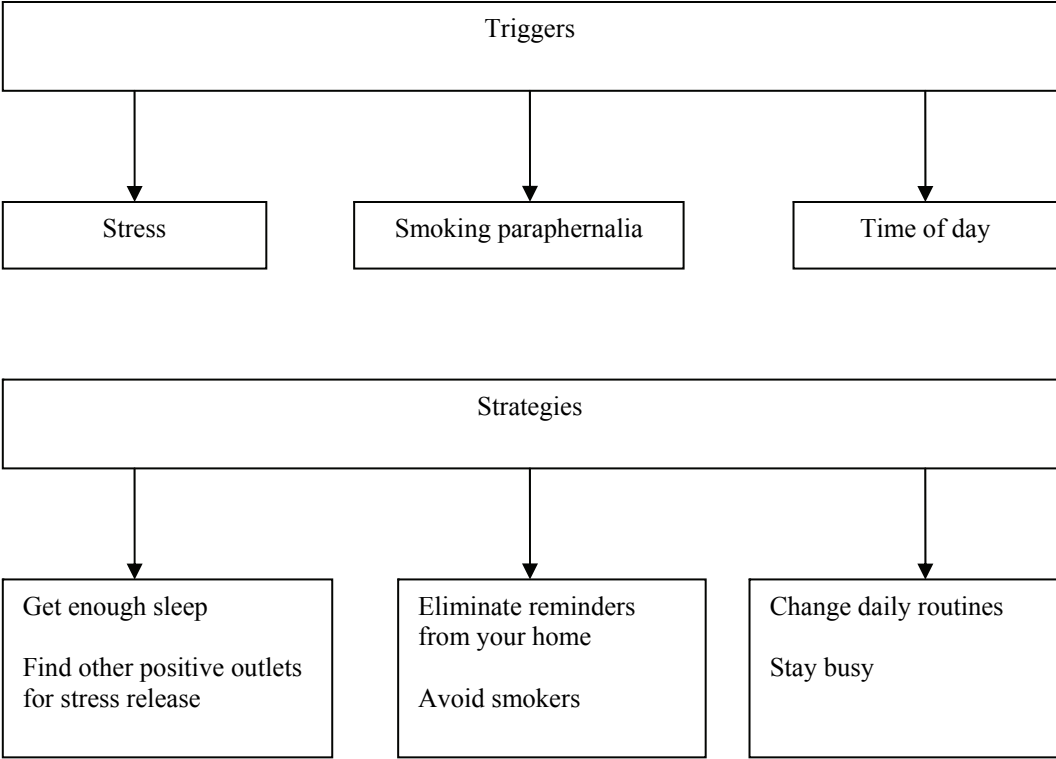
Triggers

Stress

Smoking paraphernalia

Time of day

Strategies

Get enough sleep

Find other positive outlets for stress release

Eliminate reminders from your home

Avoid smokers

Change daily routines

Stay busy